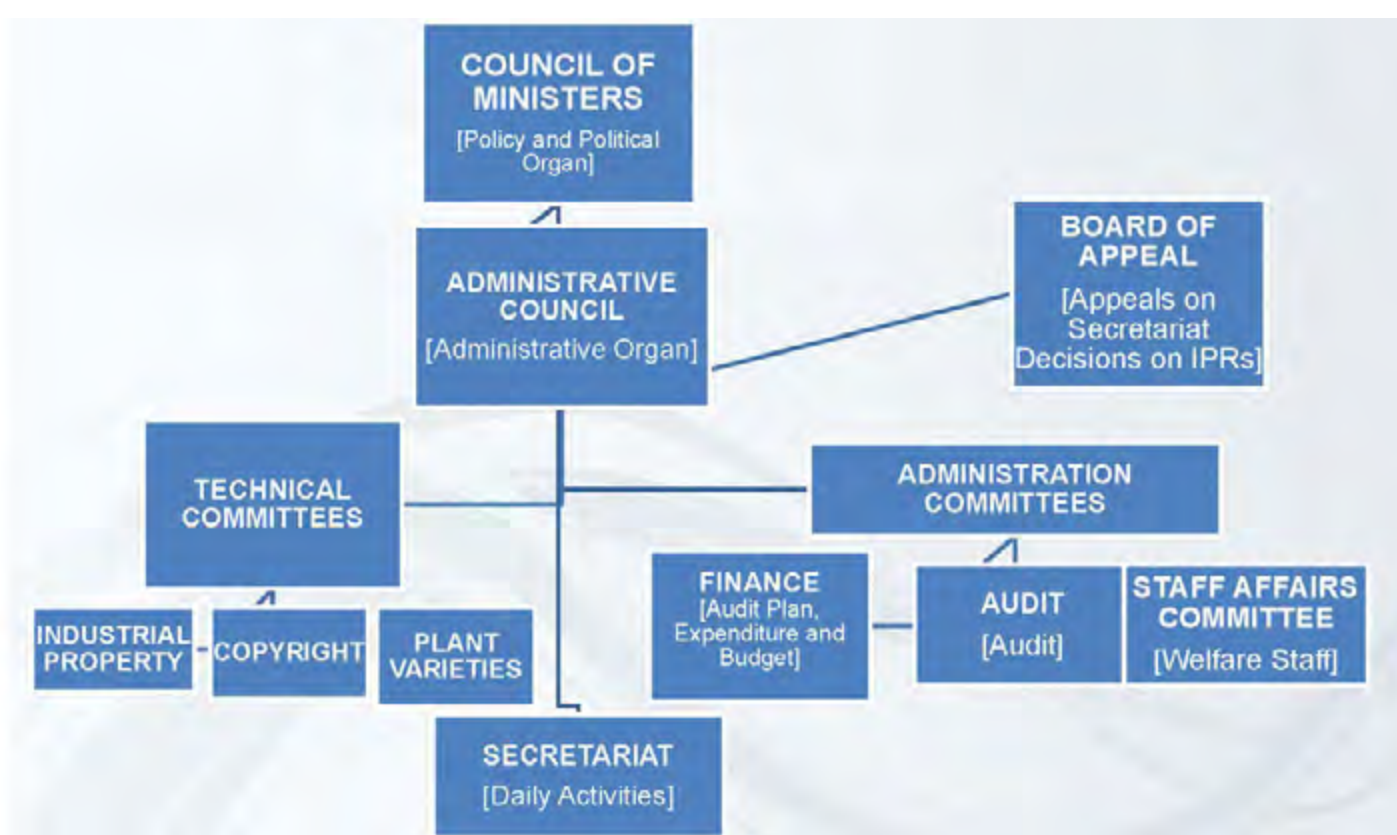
COUNCIL OF MINISTERS
[Policy and Political Organ]

BOARD OF APPEAL
[Appeals on Secretariat Decisions on IPRs]

ADMINISTRATIVE COUNCIL
[Administrative Organ]

TECHNICAL COMMITTEES

ADMINISTRATION COMMITTEES

INDUSTRIAL PROPERTY

COPYRIGHT

PLANT VARIETIES

FINANCE
[Audit Plan, Expenditure and Budget]

AUDIT
[Audit]

STAFF AFFAIRS COMMITTEE
[Welfare Staff]

SECRETARIAT
[Daily Activities]